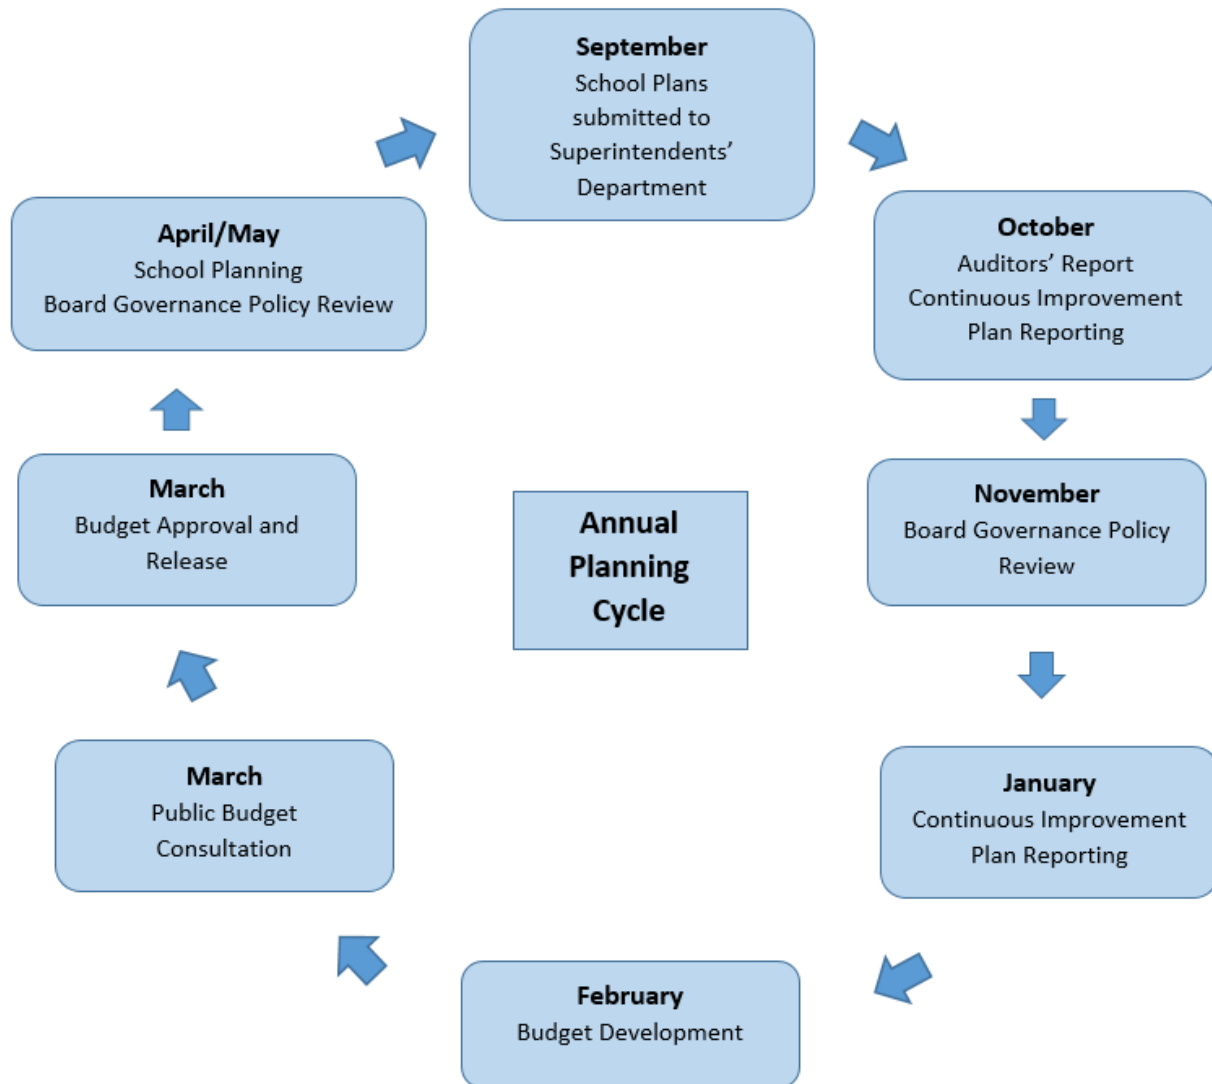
September
School Plans submitted to Superintendents' Department

October
Auditors' Report
Continuous Improvement Plan Reporting

November
Board Governance Policy Review

January
Continuous Improvement Plan Reporting

February
Budget Development

March
Public Budget Consultation

March
Budget Approval and Release

April/May
School Planning
Board Governance Policy Review

Annual Planning Cycle